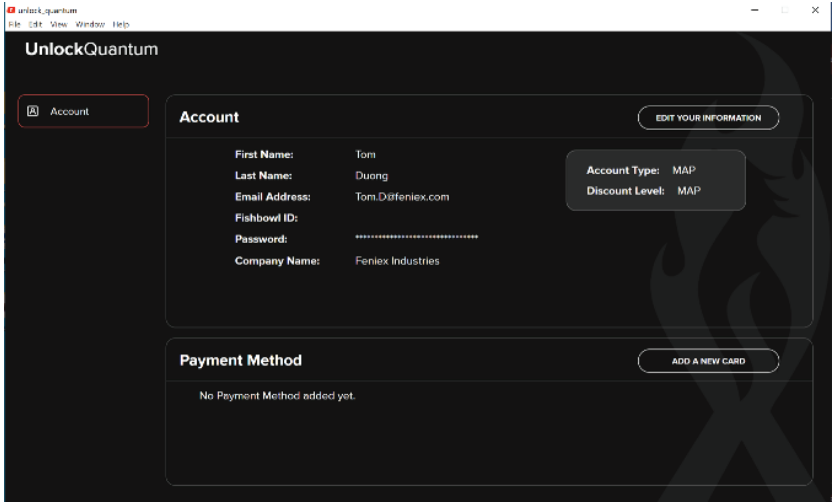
unlock_quantum
File Edit View Window Help

UnlockQuantum

Account

Account

EDIT YOUR INFORMATION

First Name: Tom
Last Name: Duong
Email Address: Tom.D@feniex.com
Fishbowl ID:
Password: ••••••••••••••••••••••••••••••••
Company Name: Feniex Industries

Account Type: MAP
Discount Level: MAP

Payment Method

ADD A NEW CARD

No Payment Method added yet.